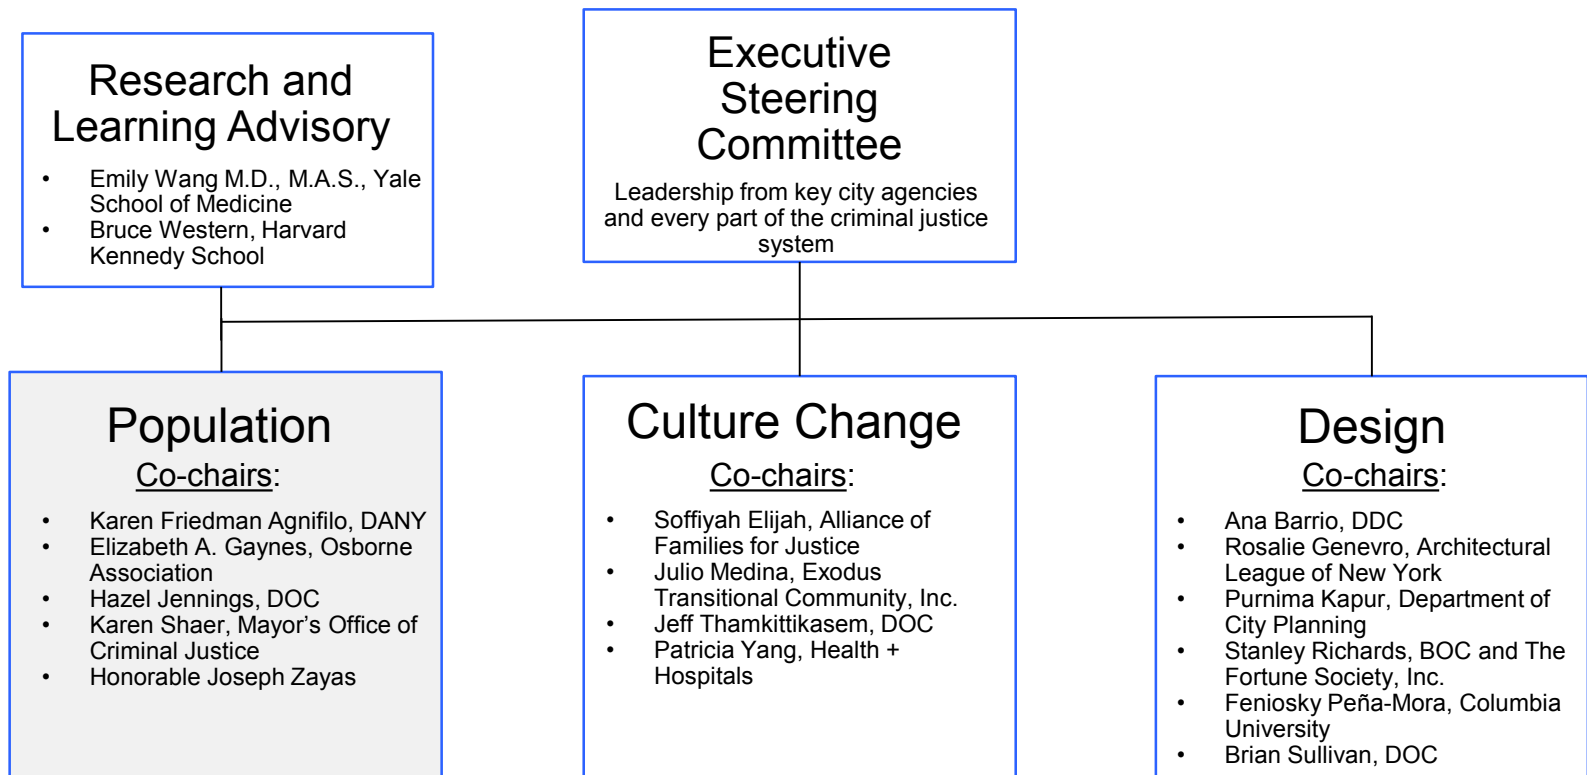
Research and Learning Advisory

- Emily Wang M.D., M.A.S., Yale School of Medicine
- Bruce Western, Harvard Kennedy School

Executive Steering Committee

Leadership from key city agencies and every part of the criminal justice system

Population

Co-chairs:

- Karen Friedman Agnifilo, DANY
- Elizabeth A. Gaynes, Osborne Association
- Hazel Jennings, DOC
- Karen Shaer, Mayor's Office of Criminal Justice
- Honorable Joseph Zayas

Culture Change

Co-chairs:

- Soffiyah Elijah, Alliance of Families for Justice
- Julio Medina, Exodus Transitional Community, Inc.
- Jeff Thamkittikasem, DOC
- Patricia Yang, Health + Hospitals

Design

Co-chairs:

- Ana Barrio, DDC
- Rosalie Genevro, Architectural League of New York
- Purnima Kapur, Department of City Planning
- Stanley Richards, BOC and The Fortune Society, Inc.
- Feniosky Peña-Mora, Columbia University
- Brian Sullivan, DOC